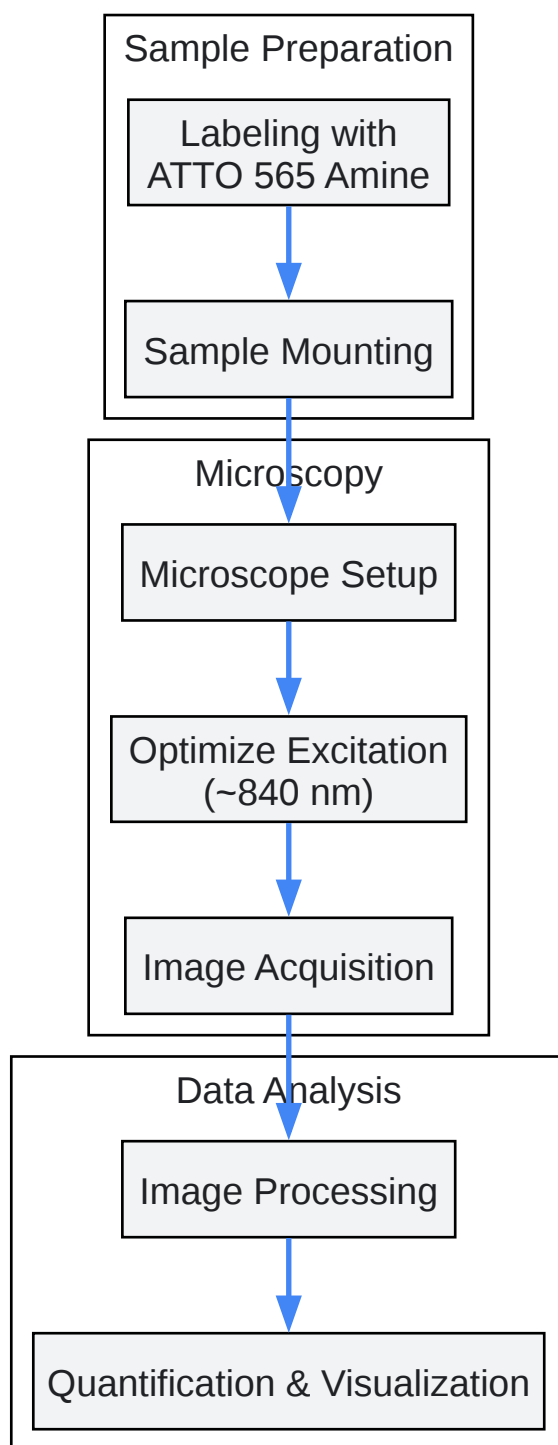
Sample Preparation

Labeling with ATTO 565 Amine

Sample Mounting

Microscopy

Microscope Setup

Optimize Excitation (~840 nm)

Image Acquisition

Data Analysis

Image Processing

Quantification & Visualization